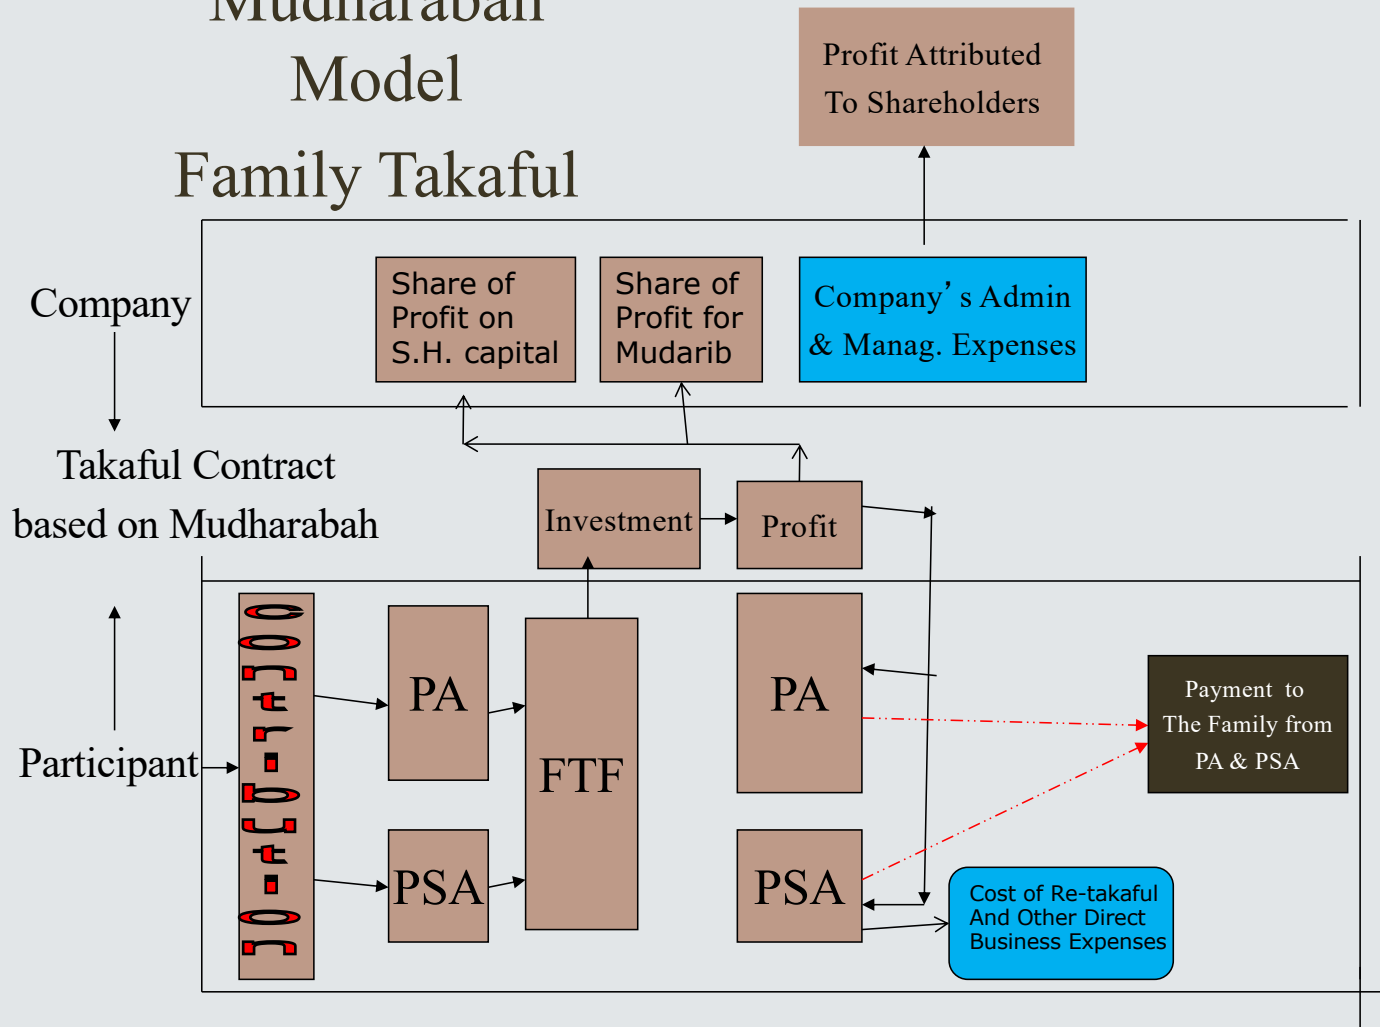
Mudharabah
Model
Family Takaful

Profit Attributed
To Shareholders

Company

Share of Profit on S.H. capital

Share of Profit for Mudarib

Company's Admin & Manag. Expenses

Takaful Contract based on Mudharabah

Investment

Profit

Participant

Contribution

PA

PSA

FTF

PA

PSA

Payment to The Family from PA & PSA

Cost of Re-takaful And Other Direct Business Expenses